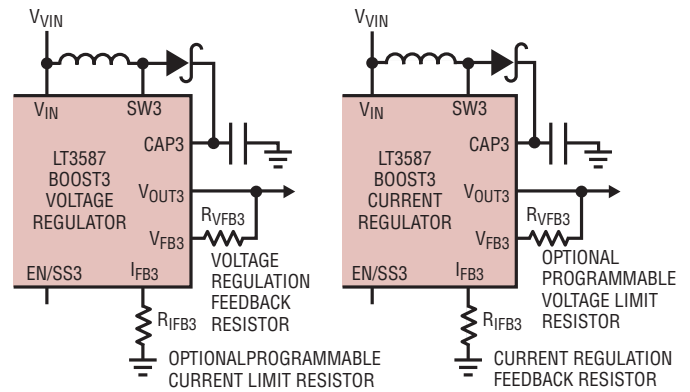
$V_{VIN}$

$V_{IN}$

SW3

CAP3

LT3587 BOOST3 VOLTAGE REGULATOR

$V_{OUT3}$

$R_{VFB3}$

$V_{FB3}$

EN/SS3

$I_{FB3}$

VOLTAGE REGULATION FEEDBACK RESISTOR

$R_{IFB3}$

OPTIONALPROGRAMMABLE CURRENT LIMIT RESISTOR

$V_{VIN}$

$V_{IN}$

SW3

CAP3

LT3587 BOOST3 CURRENT REGULATOR

$V_{OUT3}$

$R_{VFB3}$

$V_{FB3}$

EN/SS3

$I_{FB3}$

OPTIONAL PROGRAMMABLE VOLTAGE LIMIT RESISTOR

$R_{IFB3}$

CURRENT REGULATION FEEDBACK RESISTOR